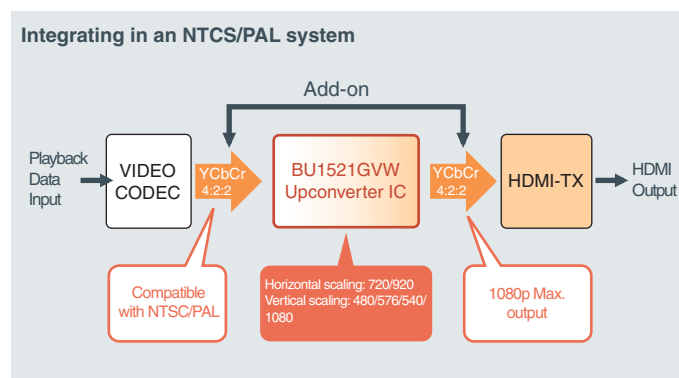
Integrating in an NTCS/PAL system

Add-on

Playback Data Input

VIDEO CODEC

YCbCr 4:2:2

BU1521GVW Upconverter IC

YCbCr 4:2:2

HDMI-TX

HDMI Output

Compatible with NTSC/PAL

Horizontal scaling: 720/920
Vertical scaling: 480/576/540/1080

1080p Max. output